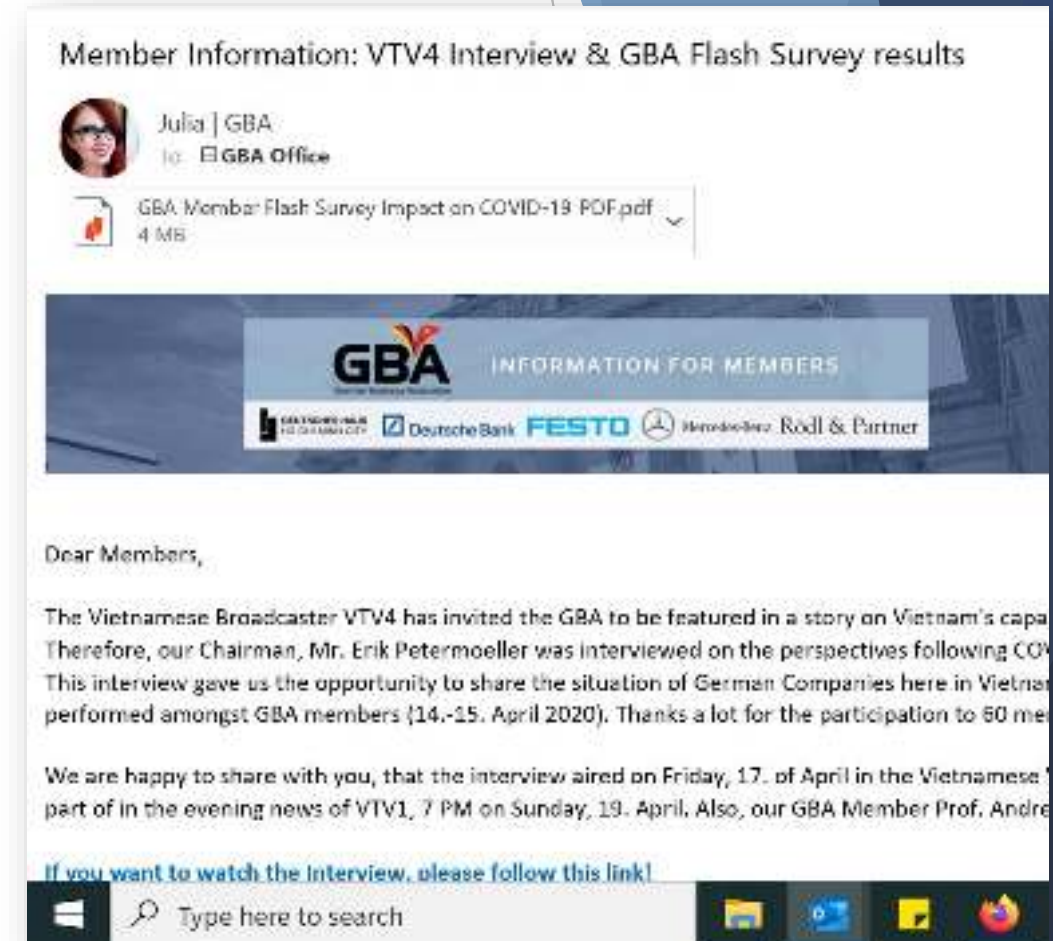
Member Information: VTV4 Interview & GBA Flash Survey results

Julia | GBA
To: GBA Office

GBA Member Flash Survey Impact on COVID-19 PDF.pdf
4 MB

GBA
INFORMATION FOR MEMBERS
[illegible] Deutsche Bank FESTO Mercedes-Benz Rödl & Partner

Dear Members,

The Vietnamese Broadcaster VTV4 has invited the GBA to be featured in a story on Vietnam's capa Therefore, our Chairman, Mr. Erik Petermoeller was interviewed on the perspectives following COV This interview gave us the opportunity to share the situation of German Companies here in Vietnar performed amongst GBA members (14.-15. April 2020). Thanks a lot for the participation to 60 me

We are happy to share with you, that the interview aired on Friday, 17. of April in the Vietnamese part of in the evening news of VTV1, 7 PM on Sunday, 19. April. Also, our GBA Member Prof. Andre

If you want to watch the interview, please follow this link!

Type here to search